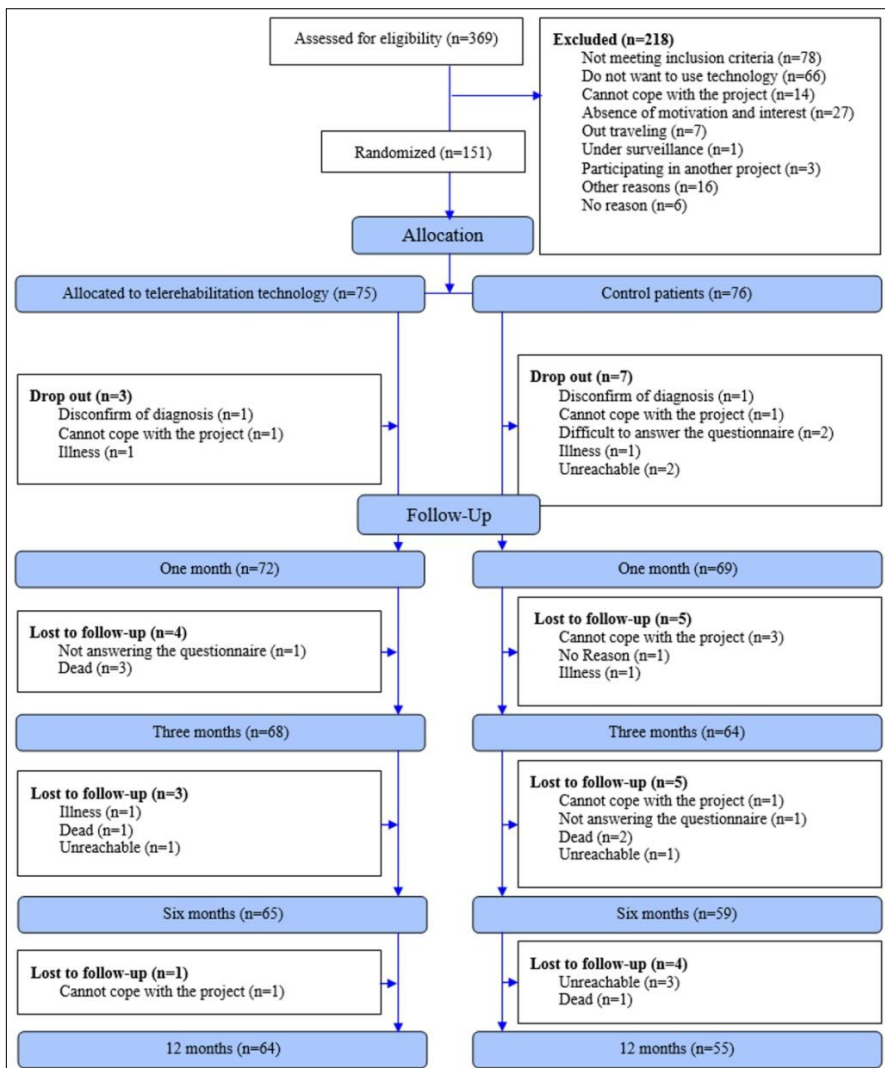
Assessed for eligibility (n=369)

Excluded (n=218)
Not meeting inclusion criteria (n=78)
Do not want to use technology (n=66)
Cannot cope with the project (n=14)
Absence of motivation and interest (n=27)
Out traveling (n=7)
Under surveillance (n=1)
Participating in another project (n=3)
Other reasons (n=16)
No reason (n=6)

Randomized (n=151)

Allocation

Allocated to telerehabilitation technology (n=75)

Control patients (n=76)

Drop out (n=3)
Disconfirm of diagnosis (n=1)
Cannot cope with the project (n=1)
Illness (n=1

Drop out (n=7)
Disconfirm of diagnosis (n=1)
Cannot cope with the project (n=1)
Difficult to answer the questionnaire (n=2)
Illness (n=1)
Unreachable (n=2)

Follow-Up

One month (n=72)

One month (n=69)

Lost to follow-up (n=4)
Not answering the questionnaire (n=1)
Dead (n=3)

Lost to follow-up (n=5)
Cannot cope with the project (n=3)
No Reason (n=1)
Illness (n=1)

Three months (n=68)

Three months (n=64)

Lost to follow-up (n=3)
Illness (n=1)
Dead (n=1)
Unreachable (n=1)

Lost to follow-up (n=5)
Cannot cope with the project (n=1)
Not answering the questionnaire (n=1)
Dead (n=2)
Unreachable (n=1)

Six months (n=65)

Six months (n=59)

Lost to follow-up (n=1)
Cannot cope with the project (n=1)

Lost to follow-up (n=4)
Unreachable (n=3)
Dead (n=1)

12 months (n=64)

12 months (n=55)